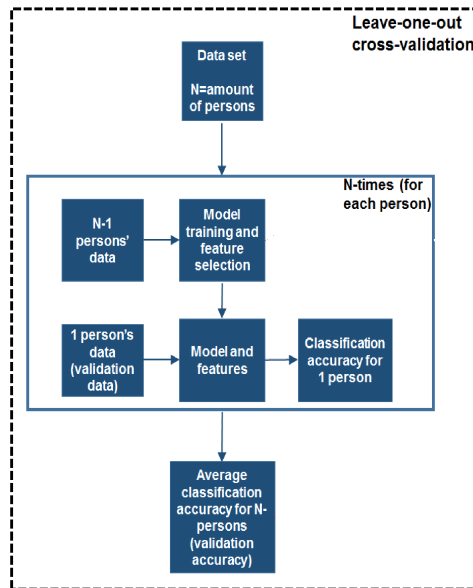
Leave-one-out cross-validation

Data set

N=amount of persons

N-times (for each person)

N-1 persons' data

Model training and feature selection

1 person's data (validation data)

Model and features

Classification accuracy for 1 person

Average classification accuracy for N-persons (validation accuracy)